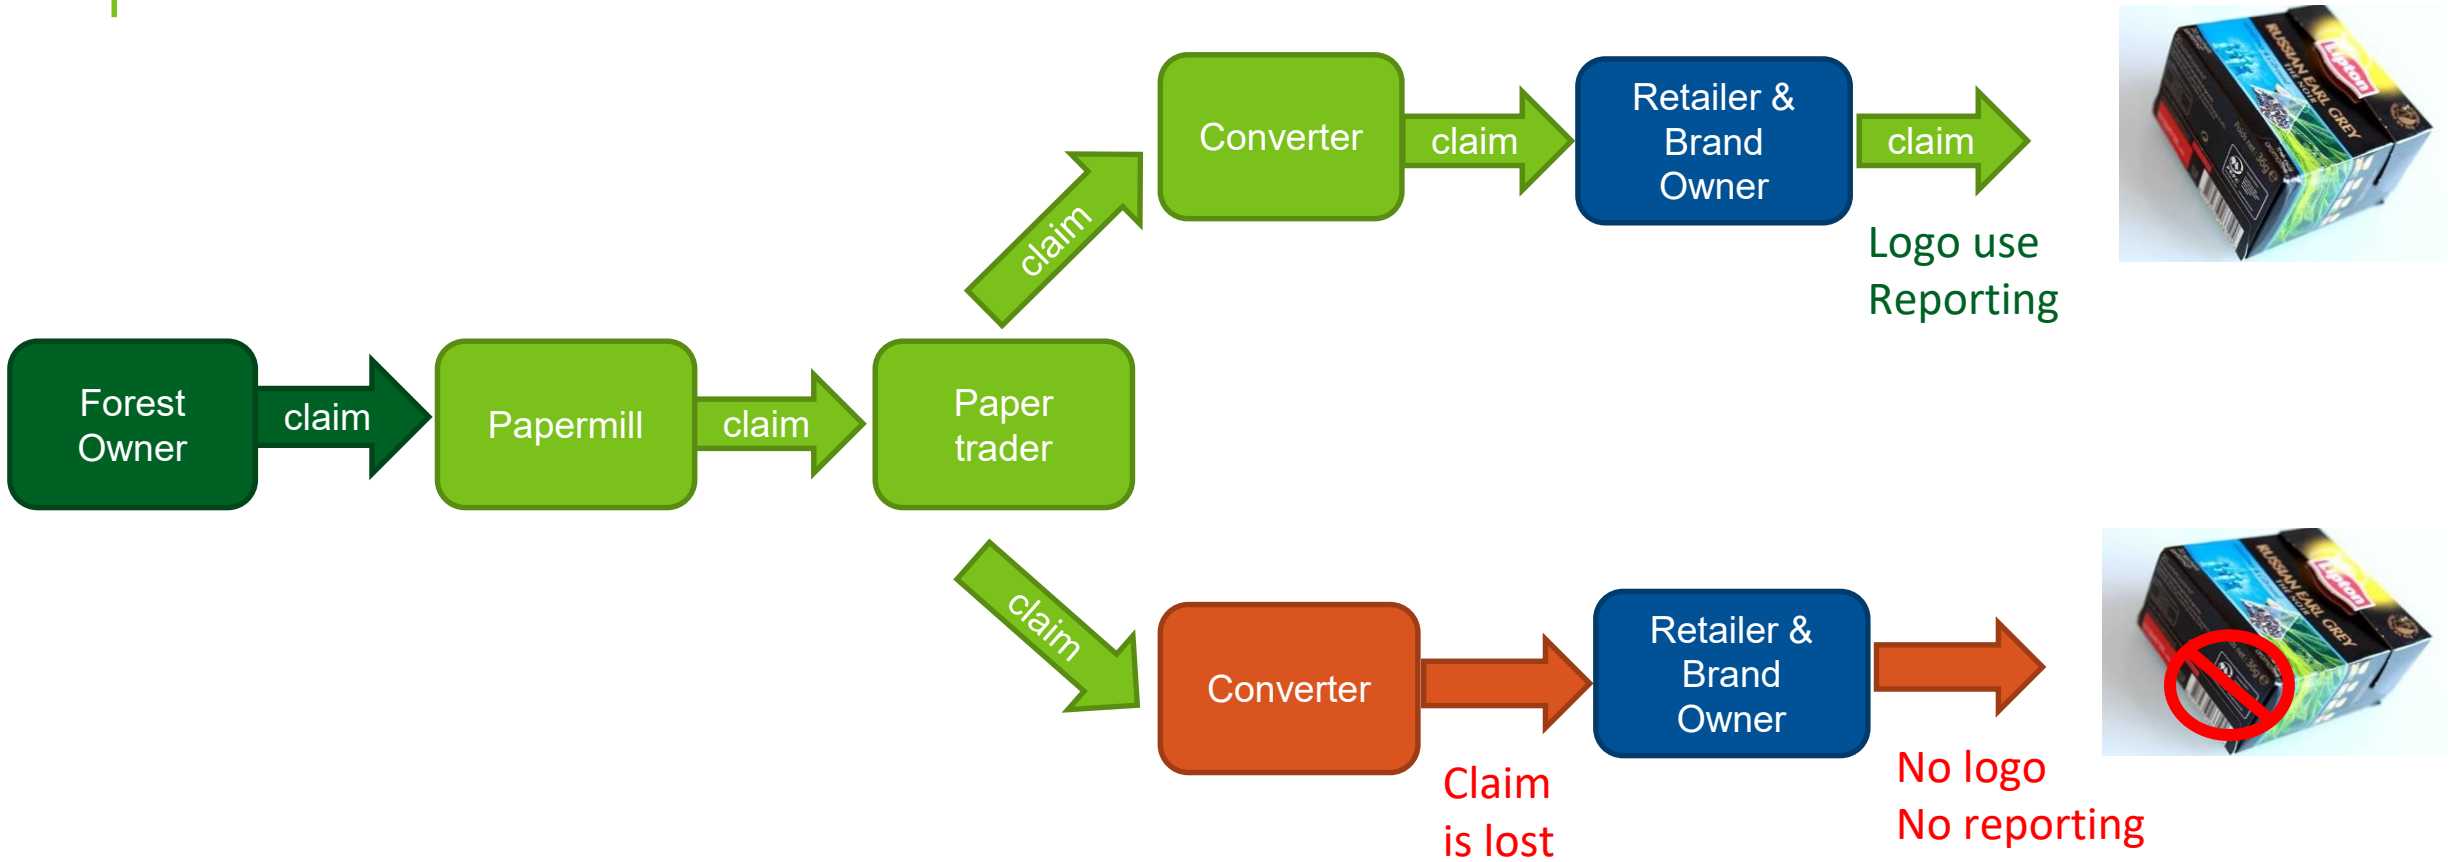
Forest Owner

claim

Papermill

claim

Paper trader

claim

Converter

claim

Retailer & Brand Owner

claim

Logo use
Reporting

claim

Converter

Claim is lost

Retailer & Brand Owner

No logo
No reporting